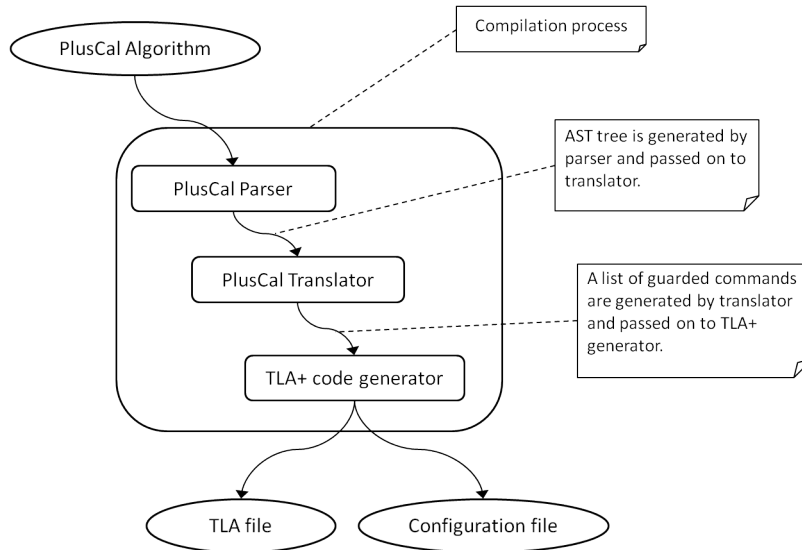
Compilation process

PlusCal Algorithm

AST tree is generated by parser and passed on to translator.

PlusCal Parser

PlusCal Translator

A list of guarded commands are generated by translator and passed on to TLA+ generator.

TLA+ code generator

TLA file

Configuration file